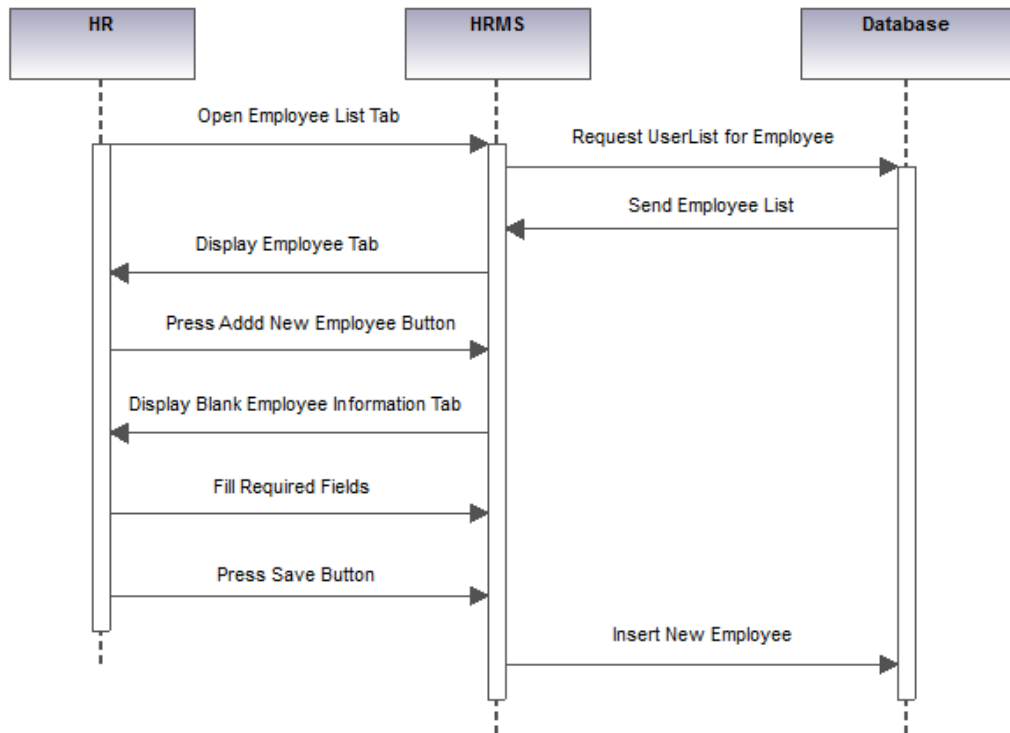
HR

HRMS

Database

Open Employee List Tab

Request UserList for Employee

Send Employee List

Display Employee Tab

Press Addd New Employee Button

Display Blank Employee Information Tab

Fill Required Fields

Press Save Button

Insert New Employee